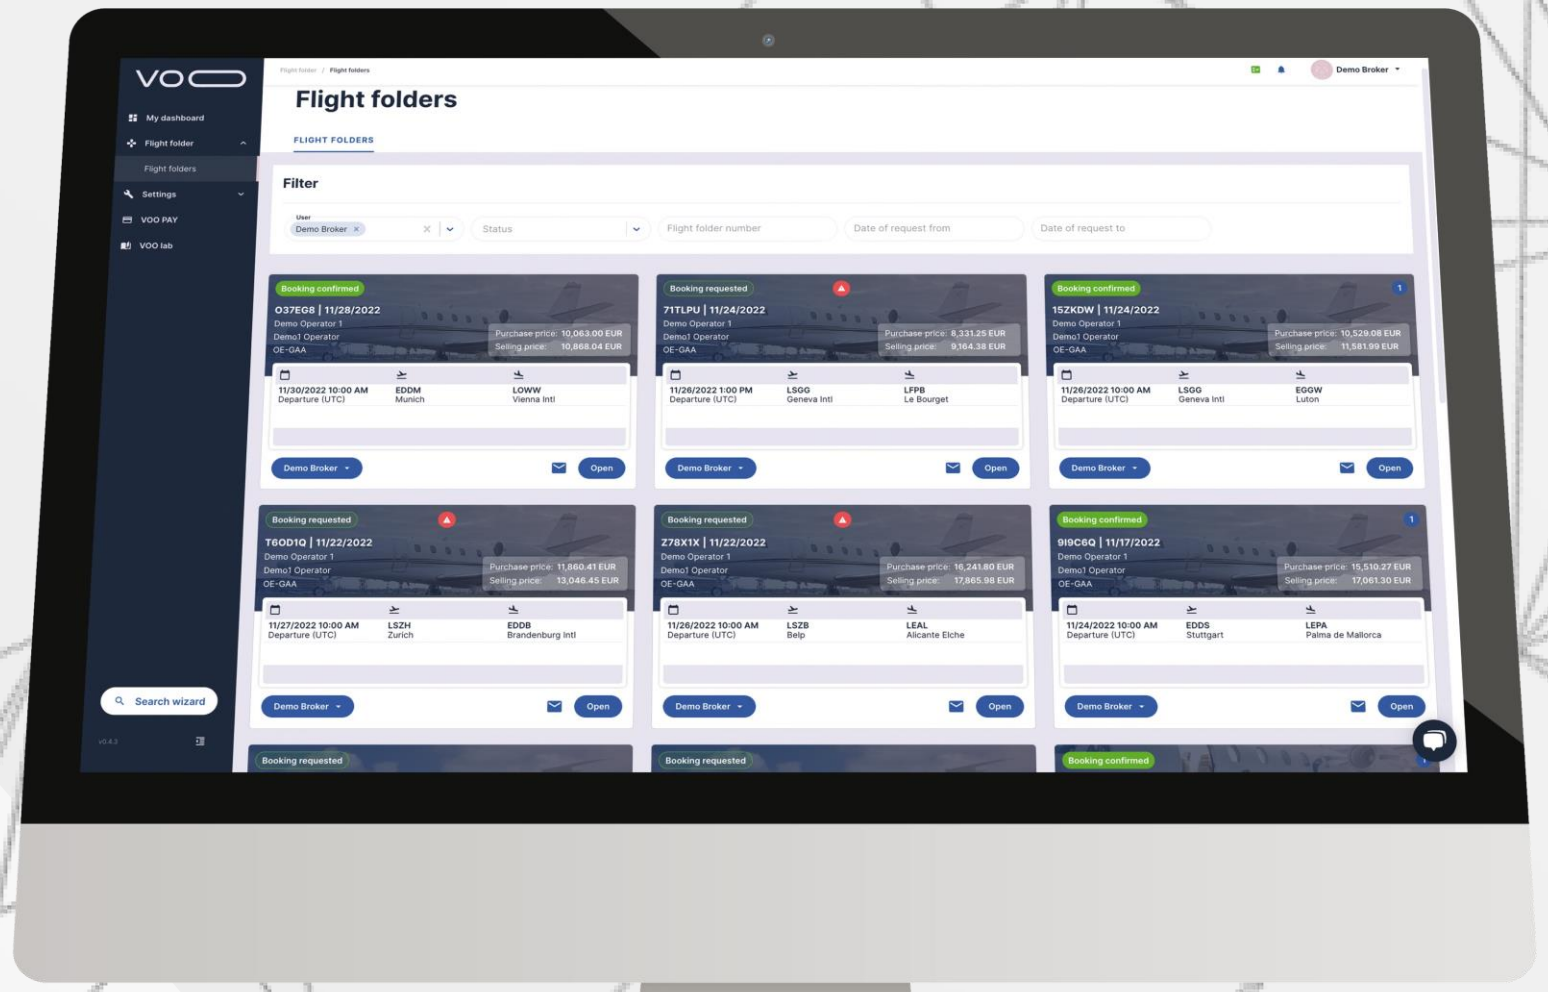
VOO

My dashboard
Flight folder
Flight folders
Settings
VOO PAY
VOO lab

Search wizard

v0.4.3

Flight folder / Flight folders

Demo Broker

Flight folders

FLIGHT FOLDERS

Filter

User
Demo Broker
Status
Flight folder number
Date of request from
Date of request to

Booking confirmed
037EG8 | 11/28/2022
Demo Operator 1
Demo1 Operator
OE-GAA
Purchase price: 10,063.00 EUR
Selling price: 10,868.04 EUR
11/30/2022 10:00 AM
Departure (UTC)
EDDM
Munich
LOWW
Vienna Intl
Demo Broker
Open

Booking requested
71TLPU | 11/24/2022
Demo Operator 1
Demo1 Operator
OE-GAA
Purchase price: 8,331.25 EUR
Selling price: 9,164.38 EUR
11/26/2022 1:00 PM
Departure (UTC)
LSGG
Geneva Intl
LFPB
Le Bourget
Demo Broker
Open

Booking confirmed
15ZKDW | 11/24/2022
Demo Operator 1
Demo1 Operator
OE-GAA
Purchase price: 10,529.08 EUR
Selling price: 11,581.99 EUR
11/26/2022 10:00 AM
Departure (UTC)
LSGG
Geneva Intl
EGGW
Luton
Demo Broker
Open

Booking requested
T6OD1Q | 11/22/2022
Demo Operator 1
Demo1 Operator
OE-GAA
Purchase price: 11,860.41 EUR
Selling price: 13,046.45 EUR
11/27/2022 10:00 AM
Departure (UTC)
LSZH
Zurich
EDDB
Brandenburg Intl
Demo Broker
Open

Booking requested
Z78X1X | 11/22/2022
Demo Operator 1
Demo1 Operator
OE-GAA
Purchase price: 16,241.80 EUR
Selling price: 17,865.98 EUR
11/26/2022 10:00 AM
Departure (UTC)
LSZB
Belp
LEAL
Alicante Elche
Demo Broker
Open

Booking confirmed
919C6Q | 11/17/2022
Demo Operator 1
Demo1 Operator
OE-GAA
Purchase price: 15,510.27 EUR
Selling price: 17,061.30 EUR
11/24/2022 10:00 AM
Departure (UTC)
EDDS
Stuttgart
LEPA
Palma de Mallorca
Demo Broker
Open

Booking requested
Booking requested
Booking confirmed